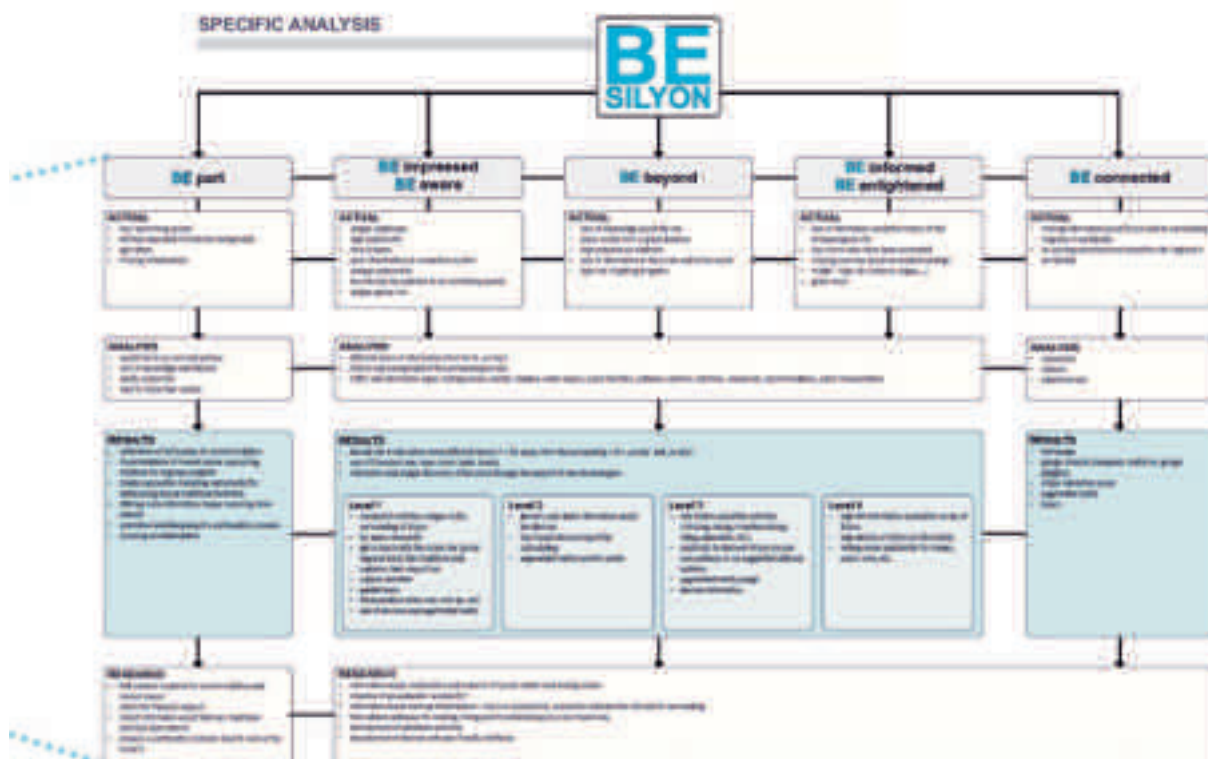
SPECIFIC ANALYSIS

BE
SILYON

BE part

BE impressed
BE aware

BE beyond

BE informed
BE enlightened

BE connected

ACTUAL
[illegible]

ACTUAL
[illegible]

ACTUAL
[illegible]

ACTUAL
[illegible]

ACTUAL
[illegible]

ANALYSIS
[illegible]

ANALYSIS
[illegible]

ANALYSIS
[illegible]

RESULTS
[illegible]

RESULTS
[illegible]

Level 1
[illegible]

Level 2
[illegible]

Level 3
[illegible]

Level 4
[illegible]

RESULTS
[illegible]

RESEARCH
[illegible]

RESEARCH
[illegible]